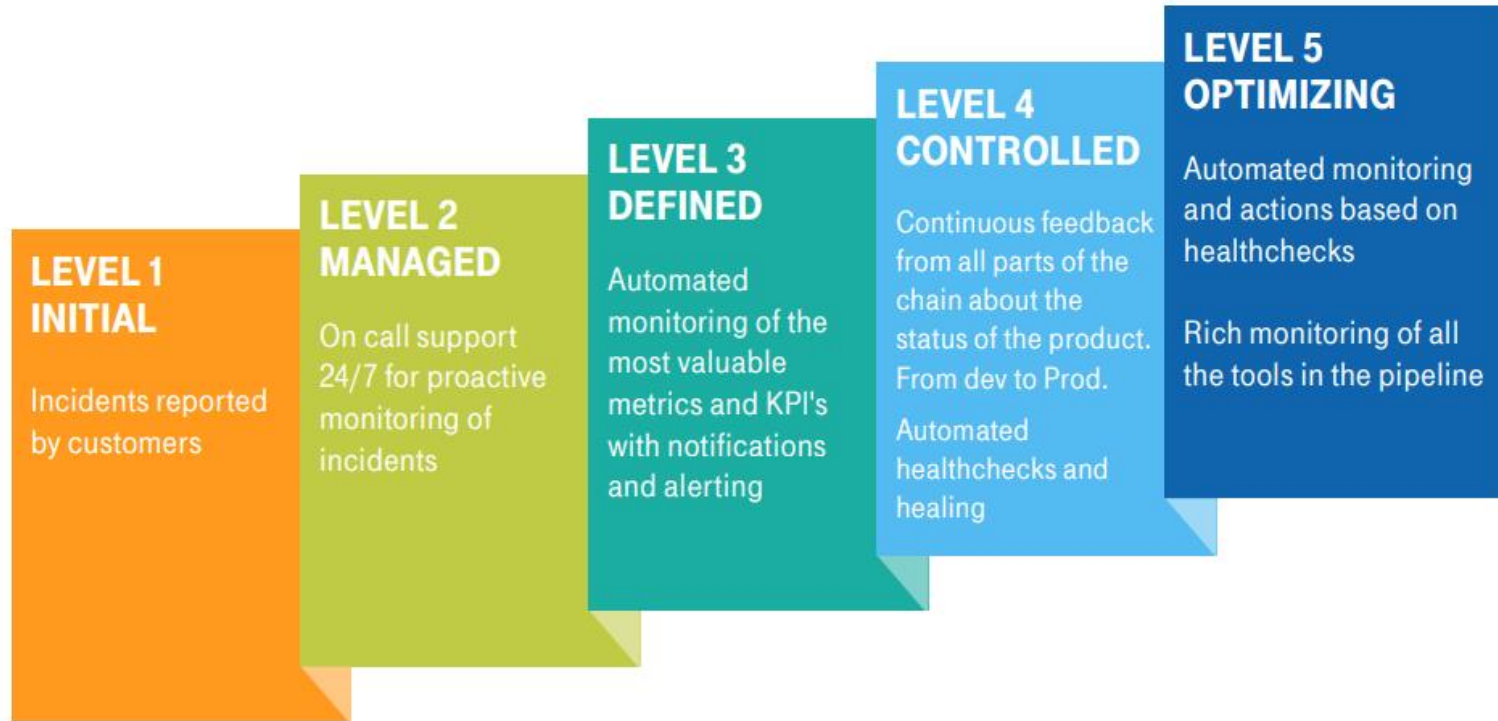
LEVEL 1
INITIAL

Incidents reported by customers

LEVEL 2
MANAGED

On call support 24/7 for proactive monitoring of incidents

LEVEL 3
DEFINED

Automated monitoring of the most valuable metrics and KPI's with notifications and alerting

LEVEL 4
CONTROLLED

Continuous feedback from all parts of the chain about the status of the product. From dev to Prod.

Automated healthchecks and healing

LEVEL 5
OPTIMIZING

Automated monitoring and actions based on healthchecks

Rich monitoring of all the tools in the pipeline